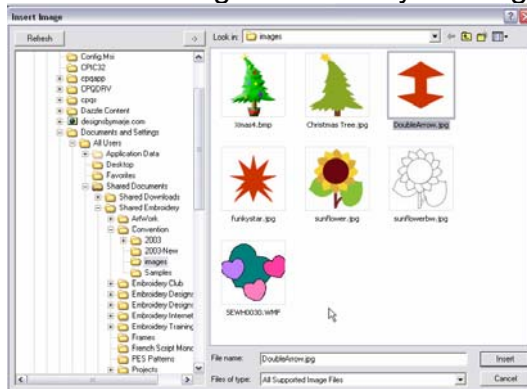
Insert Image

Refresh

Config.Msi
CPIC32
cpqapp
CPQDRV
cpqs
Dazzle Content
designbymarje.com
Documents and Settings
All Users
Application Data
Desktop
Favorites
Shared Documents
Shared Downloads
Shared Embroidery
ArtWork
Convention
2003
2003-New
images
Samples
Embroidery Club
Embroidery Designs
Embroidery Designs
Embroidery Internet
Embroidery Training
Frames
French Script Monc
PES Patterns
Projects

Look in: images

Xmas4.bmp
Christmas Tree.jpg
DoubleArrow.jpg
funkystar.jpg
sunflower.jpg
sunflowerbw.jpg
SEWH0030.WMF

File name: DoubleArrow.jpg
Files of type: All Supported Image Files

Insert
Cancel